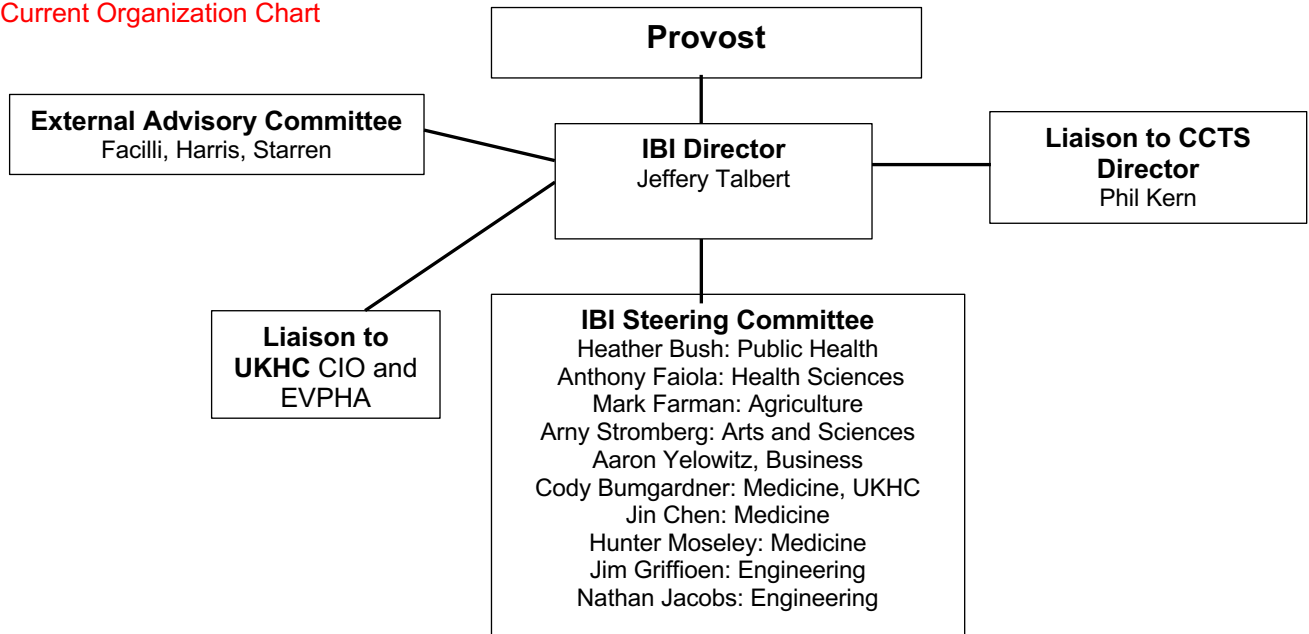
Current Organization Chart

Provost

External Advisory Committee
Facilli, Harris, Starren

IBI Director
Jeffery Talbert

Liaison to CCTS Director
Phil Kern

Liaison to UKHC CIO and EVPHA

IBI Steering Committee
Heather Bush: Public Health
Anthony Faiola: Health Sciences
Mark Farman: Agriculture
Arny Stromberg: Arts and Sciences
Aaron Yelowitz, Business
Cody Bumgardner: Medicine, UKHC
Jin Chen: Medicine
Hunter Moseley: Medicine
Jim Griffioen: Engineering
Nathan Jacobs: Engineering